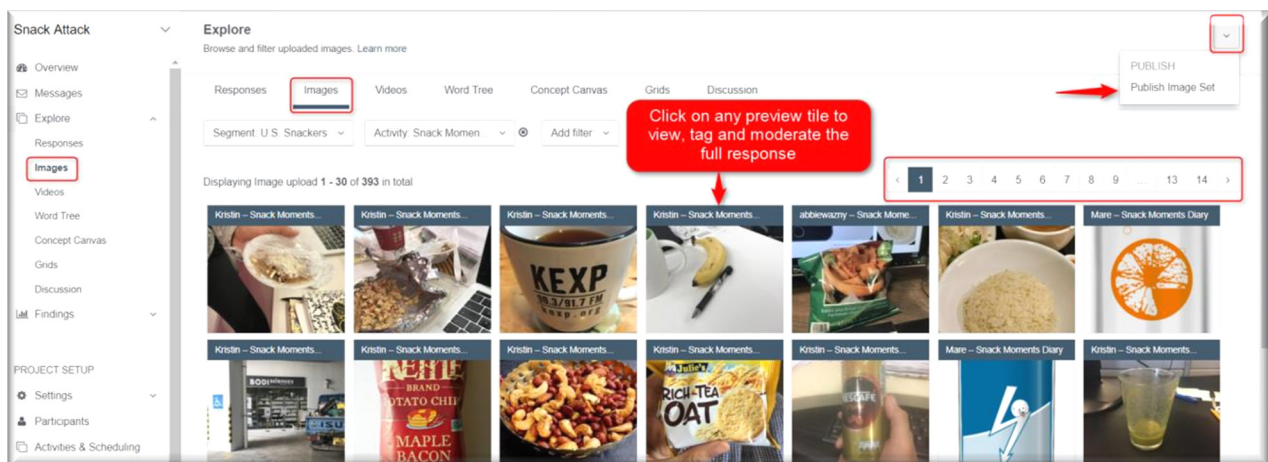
Snack Attack

Overview
Messages
Explore
Responses
Images
Videos
Word Tree
Concept Canvas
Grids
Discussion
Findings

PROJECT SETUP
Settings
Participants
Activities & Scheduling

Explore
Browse and filter uploaded images. Learn more

PUBLISH
Publish Image Set

Responses | Images | Videos | Word Tree | Concept Canvas | Grids | Discussion

Segment: U.S. Snackers
Activity: Snack Momen
Add filter

Click on any preview tile to view, tag and moderate the full response

Displaying Image upload 1 - 30 of 393 in total

‹ 1 2 3 4 5 6 7 8 9 … 13 14 ›

Kristin – Snack Moments...
Kristin – Snack Moments...
Kristin – Snack Moments...
Kristin – Snack Moments...
abbiewazny – Snack Mome...
Kristin – Snack Moments...
Mare – Snack Moments Diary

KEXP
90.3/91.7 FM
kexp.org

Kristin – Snack Moments...
Kristin – Snack Moments...
Kristin – Snack Moments...
Kristin – Snack Moments...
Kristin – Snack Moments...
Mare – Snack Moments Diary
Kristin – Snack Moments...

KETTLE BRAND POTATO CHIPS MAPLE BACON
Julie's RICH-TEA OAT
NESCAFE